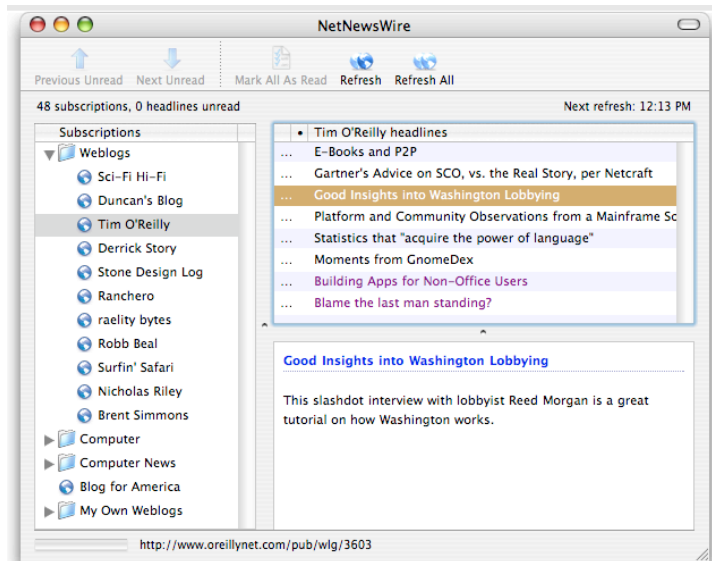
NetNewsWire

Previous Unread Next Unread Mark All As Read Refresh Refresh All

48 subscriptions, 0 headlines unread

Next refresh: 12:13 PM

Subscriptions
Weblogs
Sci-Fi Hi-Fi
Duncan's Blog
Tim O'Reilly
Derrick Story
Stone Design Log
Ranchero
raelity bytes
Robb Beal
Surfin' Safari
Nicholas Riley
Brent Simmons
Computer
Computer News
Blog for America
My Own Weblogs

• Tim O'Reilly headlines
... E-Books and P2P
... Gartner's Advice on SCO, vs. the Real Story, per Netcraft
... Good Insights into Washington Lobbying
... Platform and Community Observations from a Mainframe Sc
... Statistics that "acquire the power of language"
... Moments from GnomeDex
... Building Apps for Non-Office Users
... Blame the last man standing?

Good Insights into Washington Lobbying

This slashdot interview with lobbyist Reed Morgan is a great tutorial on how Washington works.

http://www.oreillynet.com/pub/wlg/3603